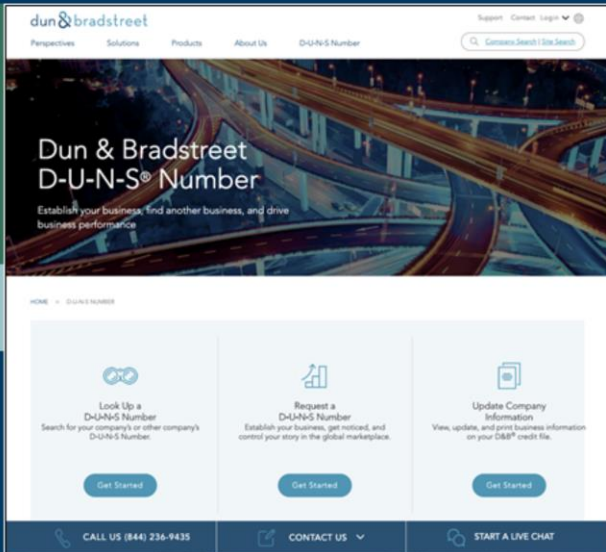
dun&bradstreet

Support Contact Login

Perspectives Solutions Products About Us D-U-N-S Number

Company Search | Site Search

Dun & Bradstreet D-U-N-S® Number

Establish your business, find another business, and drive business performance

HOME > D-U-N-S NUMBER

Look Up a D-U-N-S Number
Search for your company's or other company's D-U-N-S Number.

Get Started

Request a D-U-N-S Number
Establish your business, get noticed, and control your story in the global marketplace.

Get Started

Update Company Information
View, update, and print business information on your D&B® credit file.

Get Started

CALL US (844) 236-9435

CONTACT US

START A LIVE CHAT